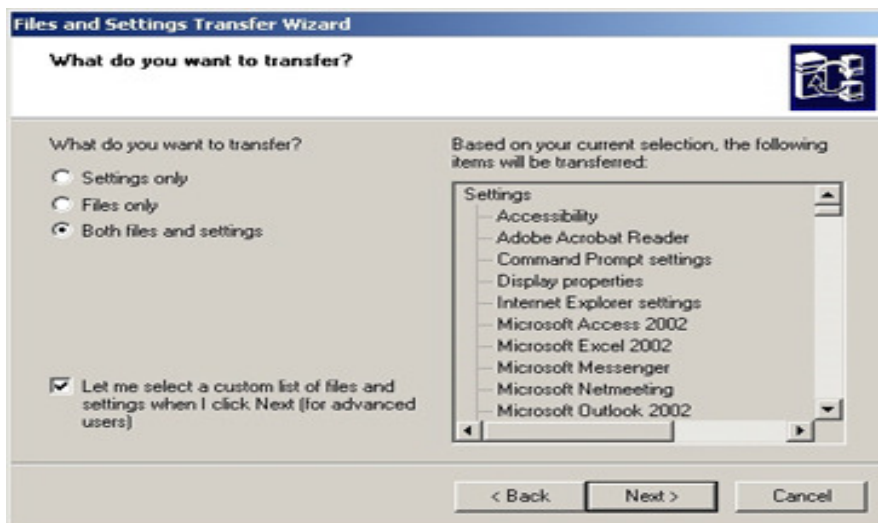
Files and Settings Transfer Wizard

What do you want to transfer?

What do you want to transfer?

Settings only

Files only

Both files and settings

Let me select a custom list of files and settings when I click Next (for advanced users)

Based on your current selection, the following items will be transferred:

Settings
Accessibility
Adobe Acrobat Reader
Command Prompt settings
Display properties
Internet Explorer settings
Microsoft Access 2002
Microsoft Excel 2002
Microsoft Messenger
Microsoft Netmeeting
Microsoft Outlook 2002

< Back

Next >

Cancel